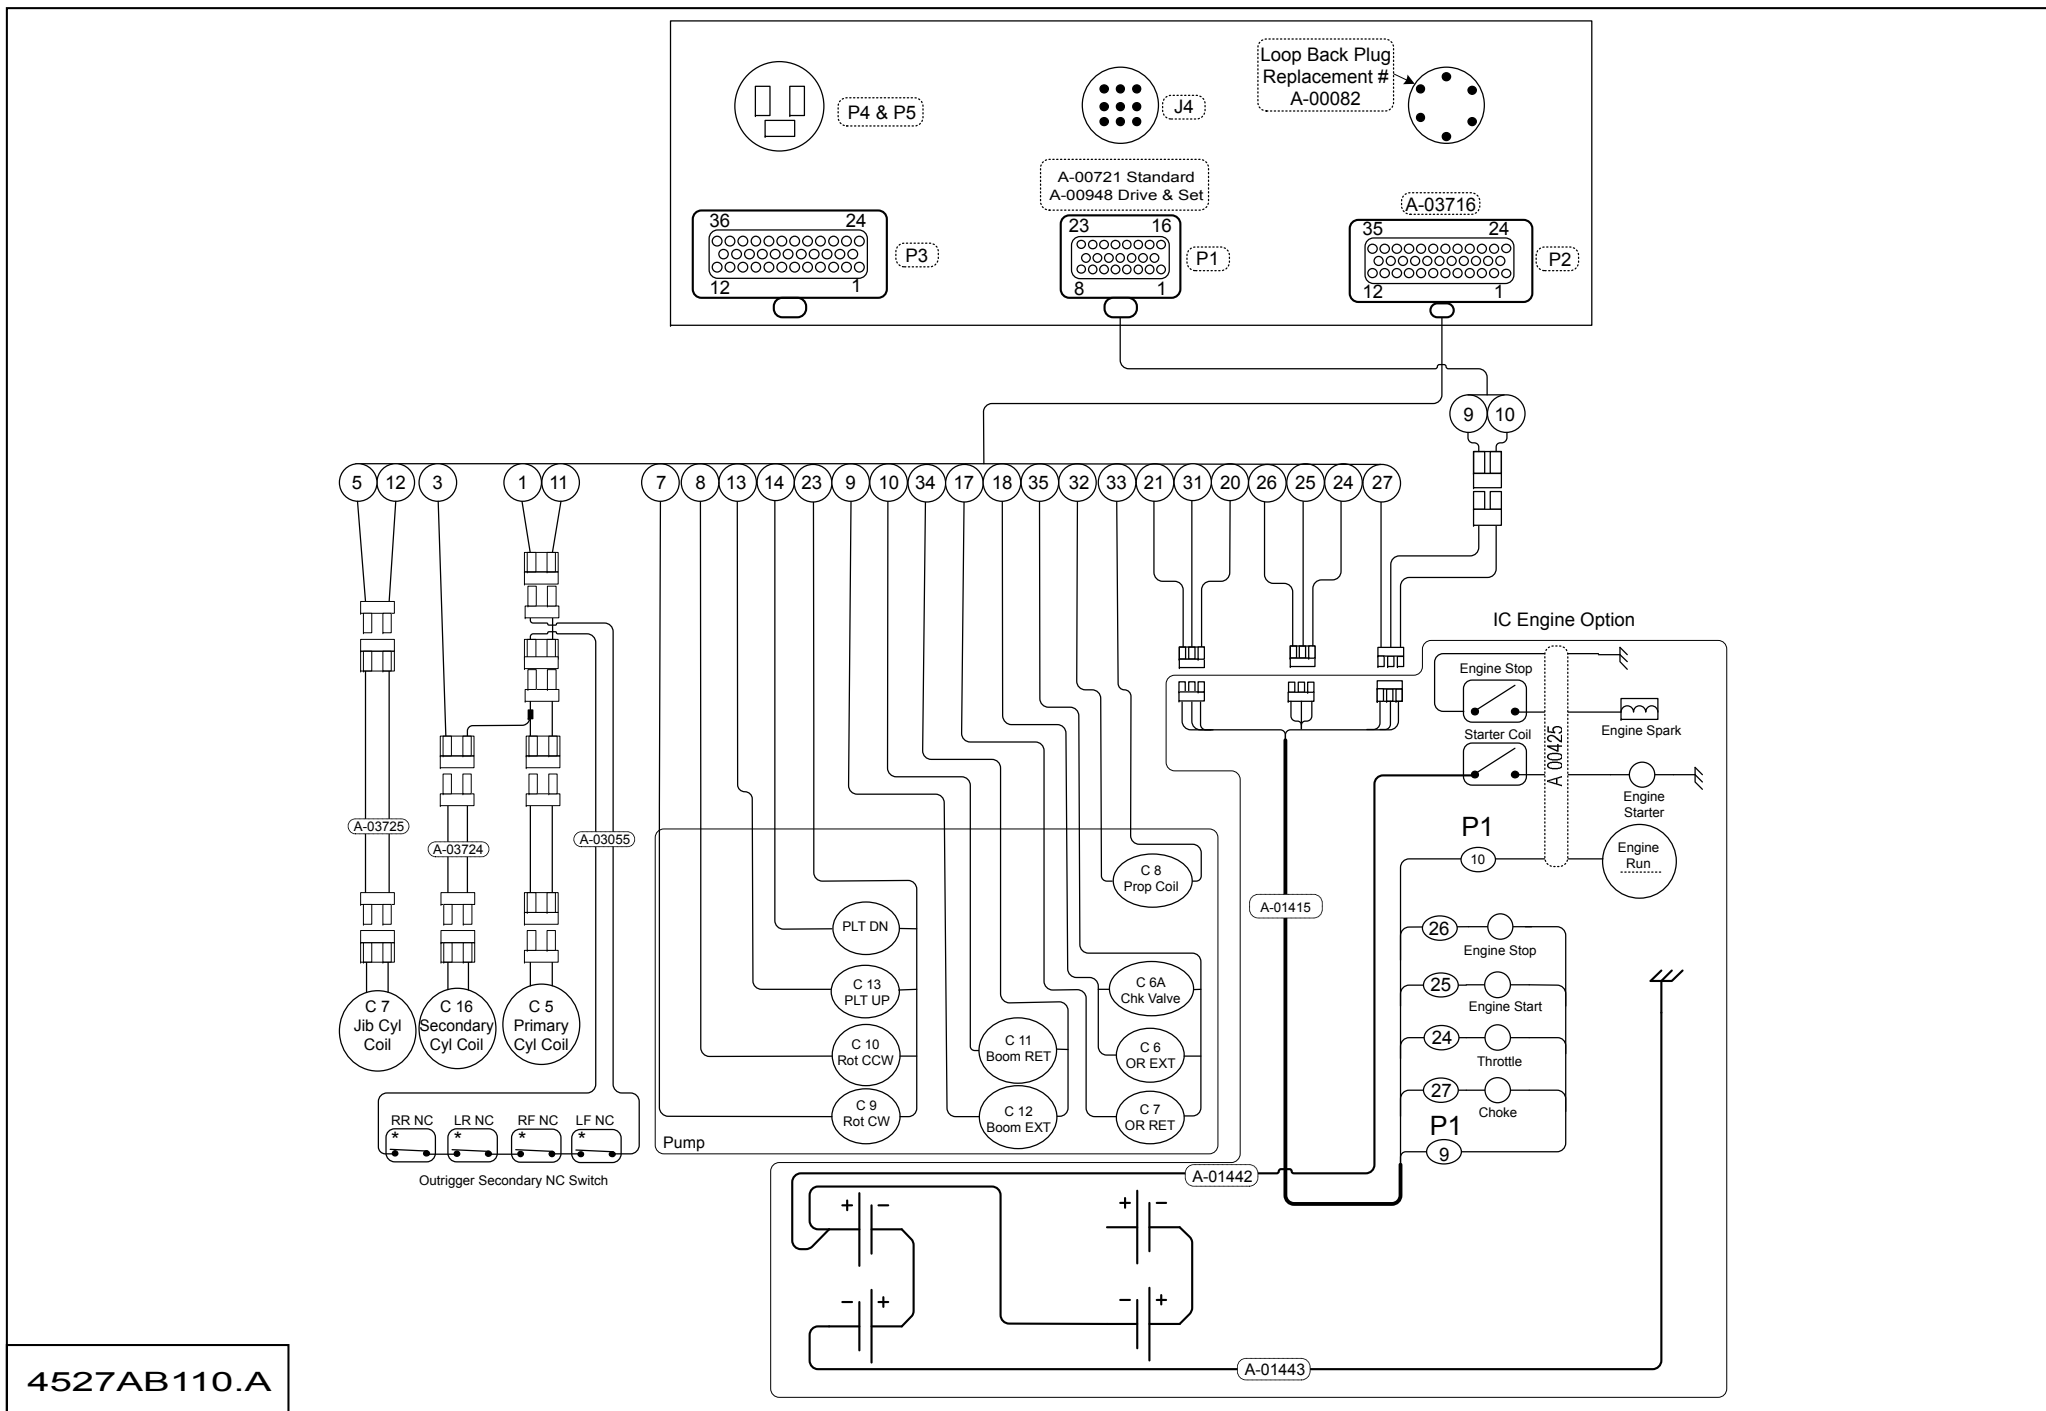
Loop Back Plug
Replacement #
A-00082

P4 & P5

J4

A-00721 Standard
A-00948 Drive & Set

A-03716

36 24
12 1
P3

23 16
8 1
P1

35 24
12 1
P2

9 10

5 12 3 1 11 7 8 13 14 23 9 10 34 17 18 35 32 33 21 31 20 26 25 24 27

IC Engine Option

Engine Stop
Engine Spark
Starter Coil
A 00425
Engine Starter
P1
10
Engine Run

A-03725
A-03724
A-03055

C 8
Prop Coil

A-01415

PLT DN
C 13
PLT UP
C 6A
Chk Valve
C 10
Rot CCW
C 11
Boom RET
C 6
OR EXT
C 9
Rot CW
C 12
Boom EXT
C 7
OR RET

26 Engine Stop
25 Engine Start
24 Throttle
27 Choke
P1
9

C 7
Jib Cyl
Coil
C 16
Secondary
Cyl Coil
C 5
Primary
Cyl Coil

RR NC LR NC RF NC LF NC
Outrigger Secondary NC Switch

Pump

A-01442
A-01443

4527AB110.A